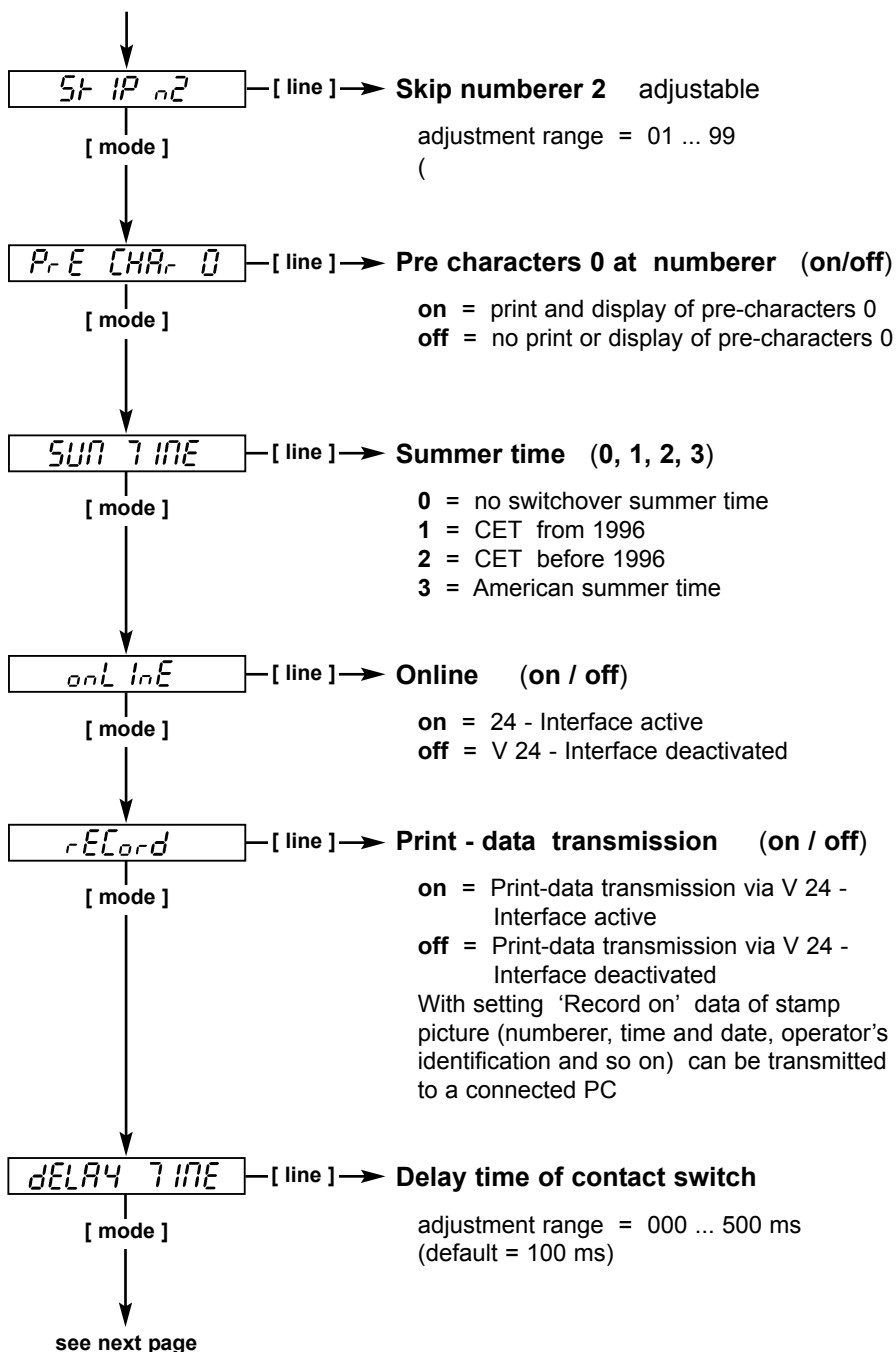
SKIP n2
[ line ] Skip numberer 2 adjustable

adjustment range = 01 ... 99
(

[ mode ]

PrE CHAr 0
[ line ] Pre characters 0 at numberer (on/off)

on = print and display of pre-characters 0
off = no print or display of pre-characters 0

[ mode ]

SUM TIME
[ line ] Summer time (0, 1, 2, 3)

0 = no switchover summer time
1 = CET from 1996
2 = CET before 1996
3 = American summer time

[ mode ]

onLInE
[ line ] Online (on / off)

on = 24 - Interface active
off = V 24 - Interface deactivated

[ mode ]

rECord
[ line ] Print - data transmission (on / off)

on = Print-data transmission via V 24 - Interface active
off = Print-data transmission via V 24 - Interface deactivated
With setting 'Record on' data of stamp picture (numberer, time and date, operator's identification and so on) can be transmitted to a connected PC

[ mode ]

dELAY TIME
[ line ] Delay time of contact switch

adjustment range = 000 ... 500 ms
(default = 100 ms)

[ mode ]

see next page